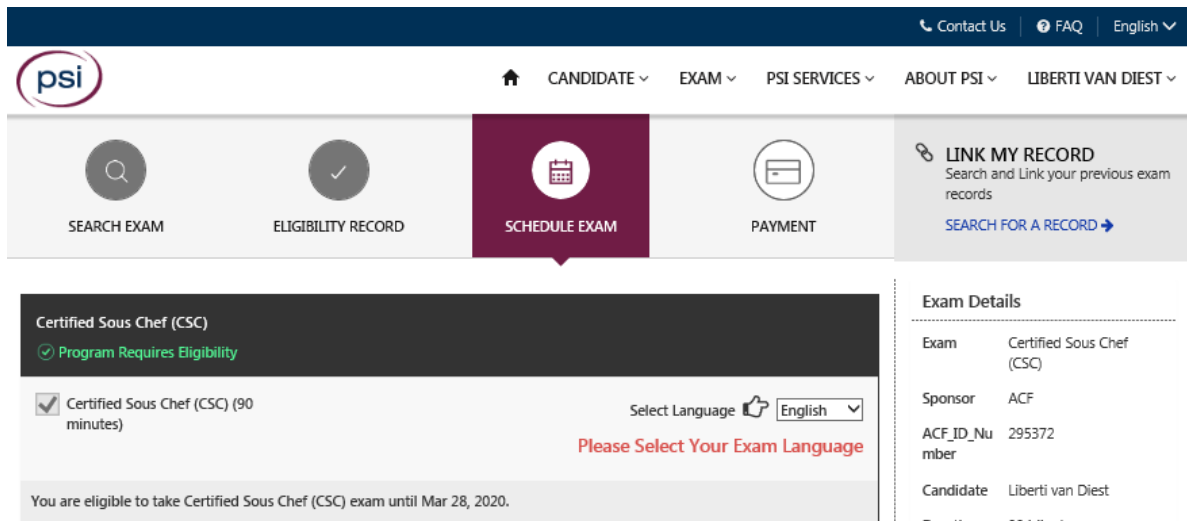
Contact Us | FAQ | English

psi

CANDIDATE EXAM PSI SERVICES ABOUT PSI LIBERTI VAN DIEST

SEARCH EXAM

ELIGIBILITY RECORD

SCHEDULE EXAM

PAYMENT

LINK MY RECORD
Search and Link your previous exam records

SEARCH FOR A RECORD

Certified Sous Chef (CSC)
Program Requires Eligibility

Certified Sous Chef (CSC) (90 minutes)

Select Language English

Please Select Your Exam Language

You are eligible to take Certified Sous Chef (CSC) exam until Mar 28, 2020.

Exam Details

| | |
|---|---|
| Exam | Certified Sous Chef (CSC) |
| Sponsor | ACF |
| ACF_ID_Number | 295372 |
| Candidate | Liberti van Diest |
| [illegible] | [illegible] |